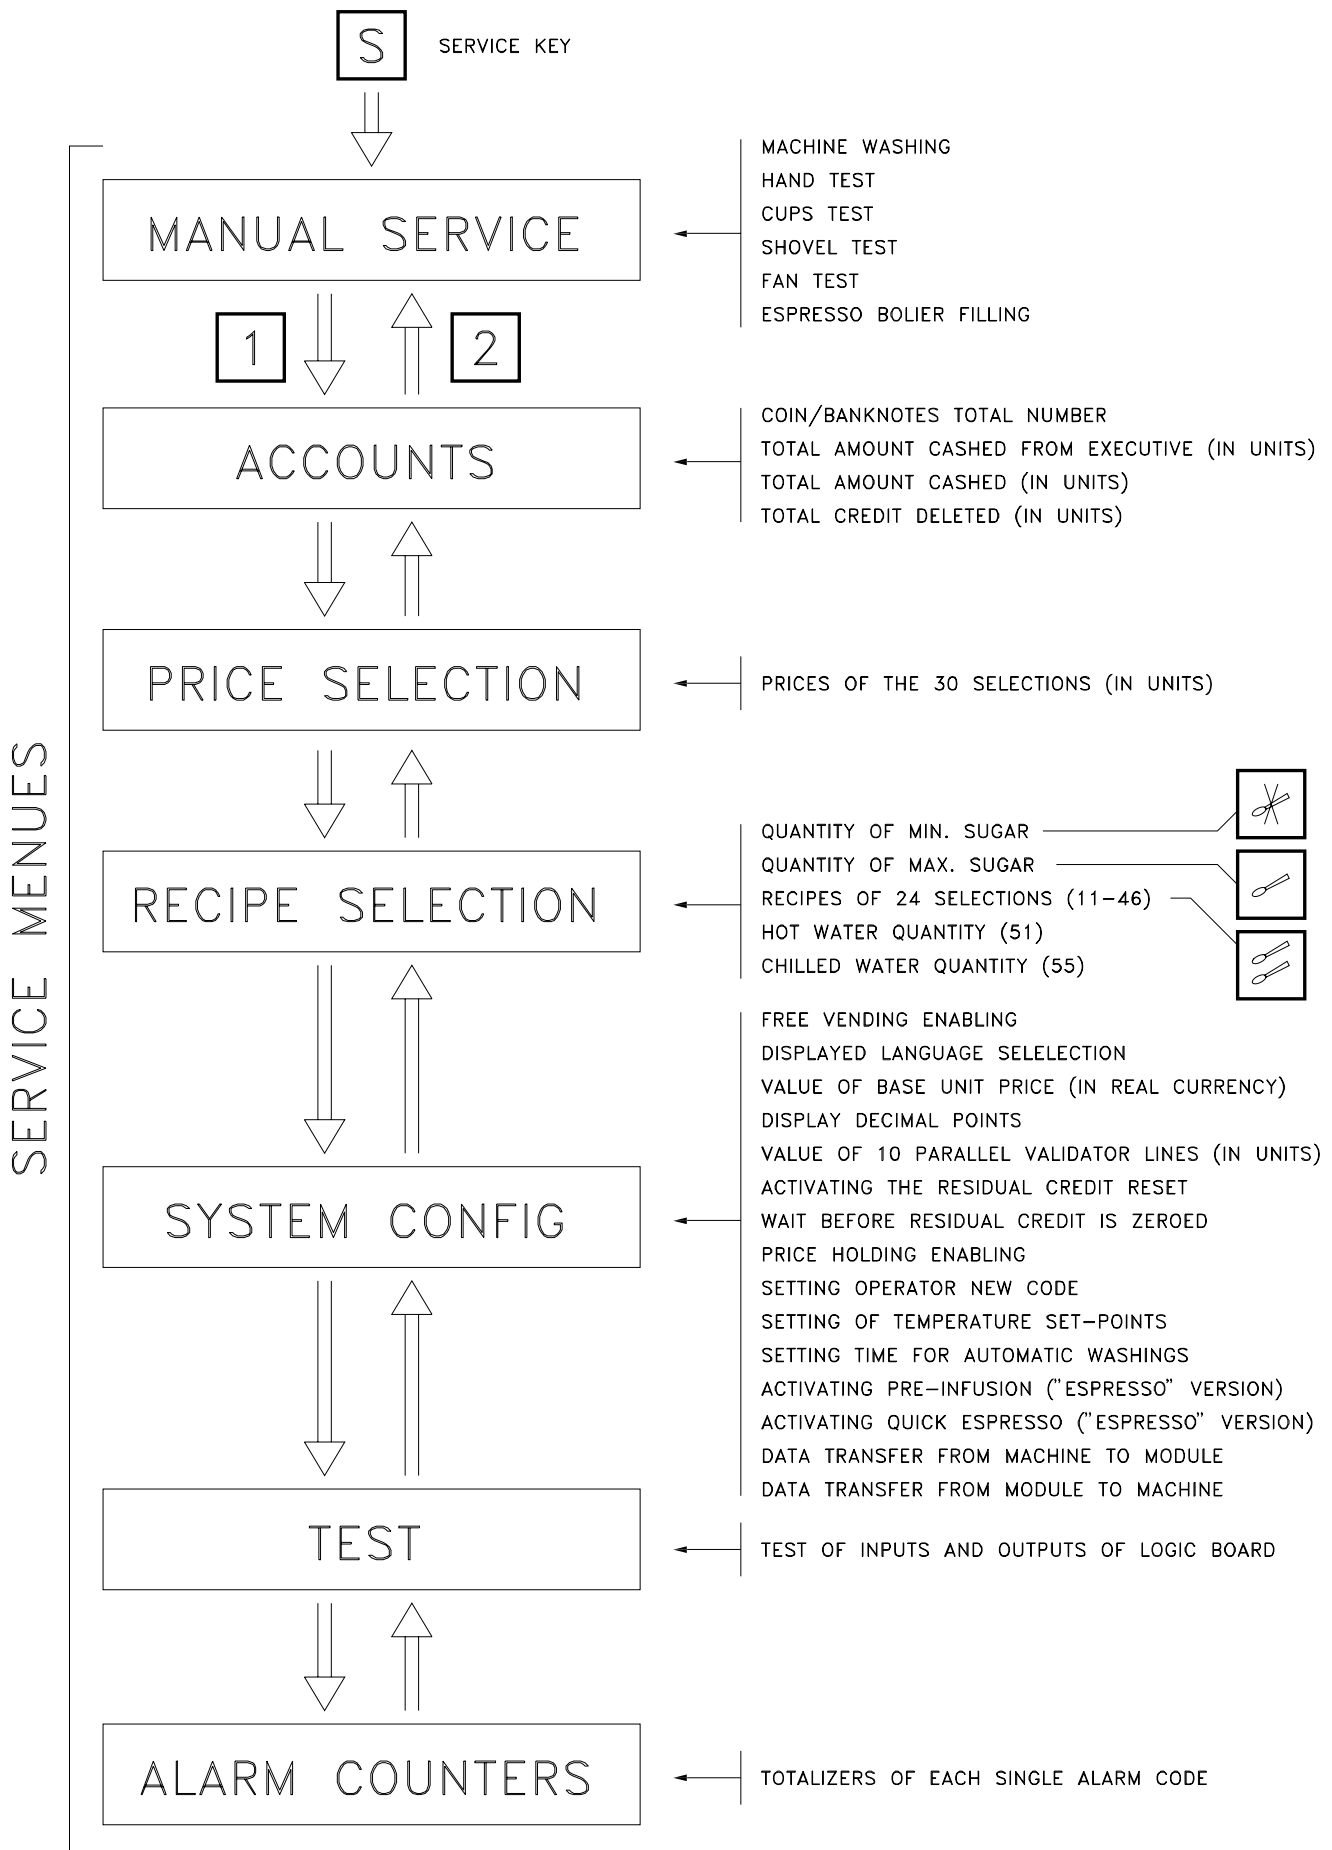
S SERVICE KEY

SERVICE MENUES

MANUAL SERVICE

MACHINE WASHING
HAND TEST
CUPS TEST
SHOVEL TEST
FAN TEST
ESPRESSO BOLIER FILLING

1

2

ACCOUNTS

COIN/BANKNOTES TOTAL NUMBER
TOTAL AMOUNT CASHED FROM EXECUTIVE (IN UNITS)
TOTAL AMOUNT CASHED (IN UNITS)
TOTAL CREDIT DELETED (IN UNITS)

PRICE SELECTION

PRICES OF THE 30 SELECTIONS (IN UNITS)

RECIPE SELECTION

QUANTITY OF MIN. SUGAR
QUANTITY OF MAX. SUGAR
RECIPES OF 24 SELECTIONS (11-46)
HOT WATER QUANTITY (51)
CHILLED WATER QUANTITY (55)

SYSTEM CONFIG

FREE VENDING ENABLING
DISPLAYED LANGUAGE SELELECTION
VALUE OF BASE UNIT PRICE (IN REAL CURRENCY)
DISPLAY DECIMAL POINTS
VALUE OF 10 PARALLEL VALIDATOR LINES (IN UNITS)
ACTIVATING THE RESIDUAL CREDIT RESET
WAIT BEFORE RESIDUAL CREDIT IS ZEROED
PRICE HOLDING ENABLING
SETTING OPERATOR NEW CODE
SETTING OF TEMPERATURE SET-POINTS
SETTING TIME FOR AUTOMATIC WASHINGS
ACTIVATING PRE-INFUSION ("ESPRESSO" VERSION)
ACTIVATING QUICK ESPRESSO ("ESPRESSO" VERSION)
DATA TRANSFER FROM MACHINE TO MODULE
DATA TRANSFER FROM MODULE TO MACHINE

TEST

TEST OF INPUTS AND OUTPUTS OF LOGIC BOARD

ALARM COUNTERS

TOTALIZERS OF EACH SINGLE ALARM CODE